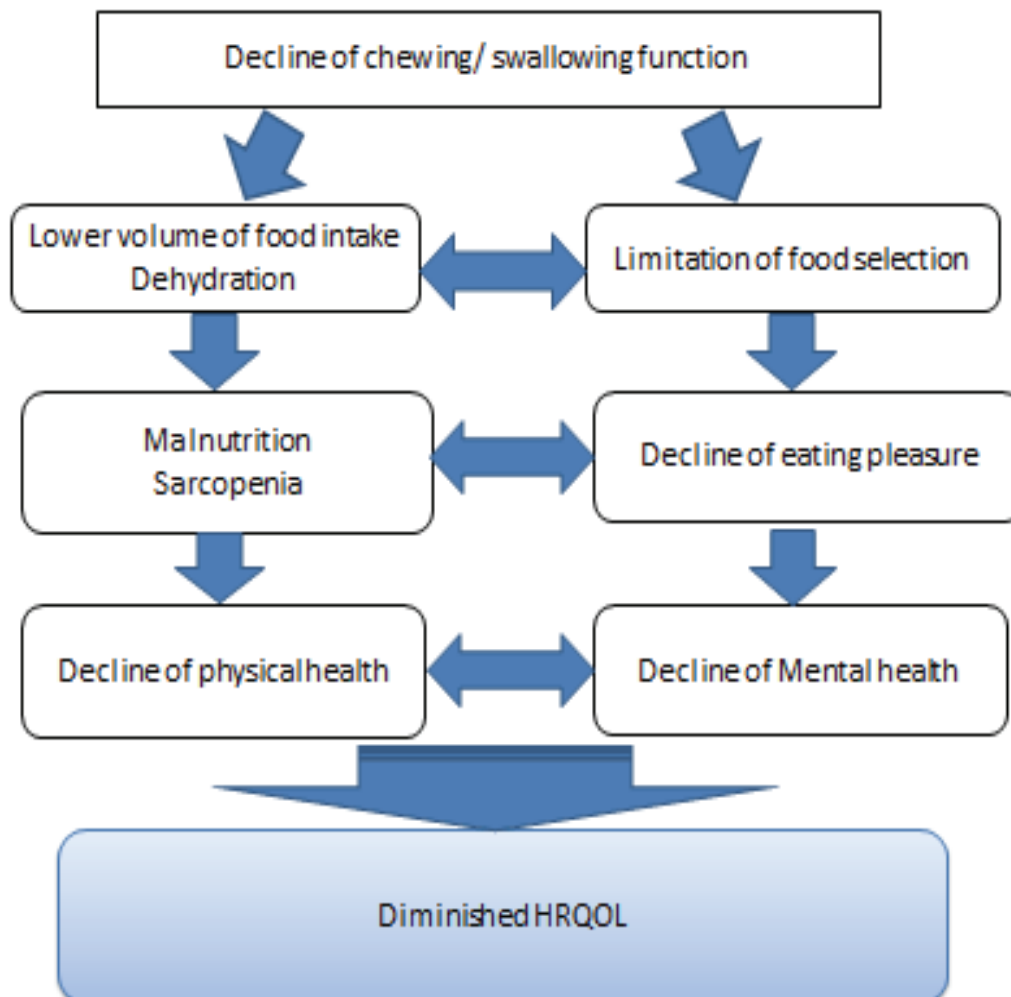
Decline of chewing/ swallowing function

Lower volume of food intake
Dehydration

Limitation of food selection

Malnutrition
Sarcopenia

Decline of eating pleasure

Decline of physical health

Decline of Mental health

Diminished HRQOL